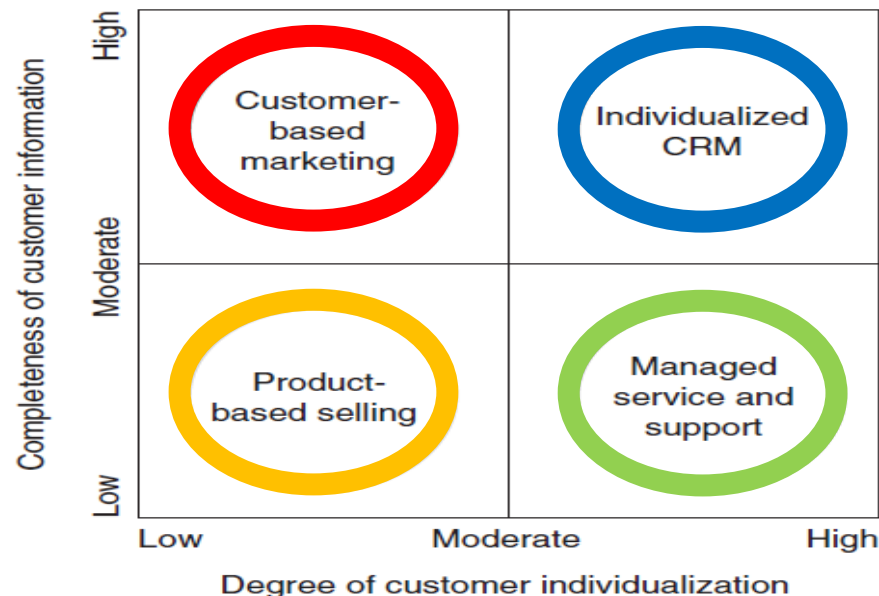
Completeness of customer information

High

Moderate

Low

Customer-based marketing

Individualized CRM

Product-based selling

Managed service and support

Low

Moderate

High

Degree of customer individualization